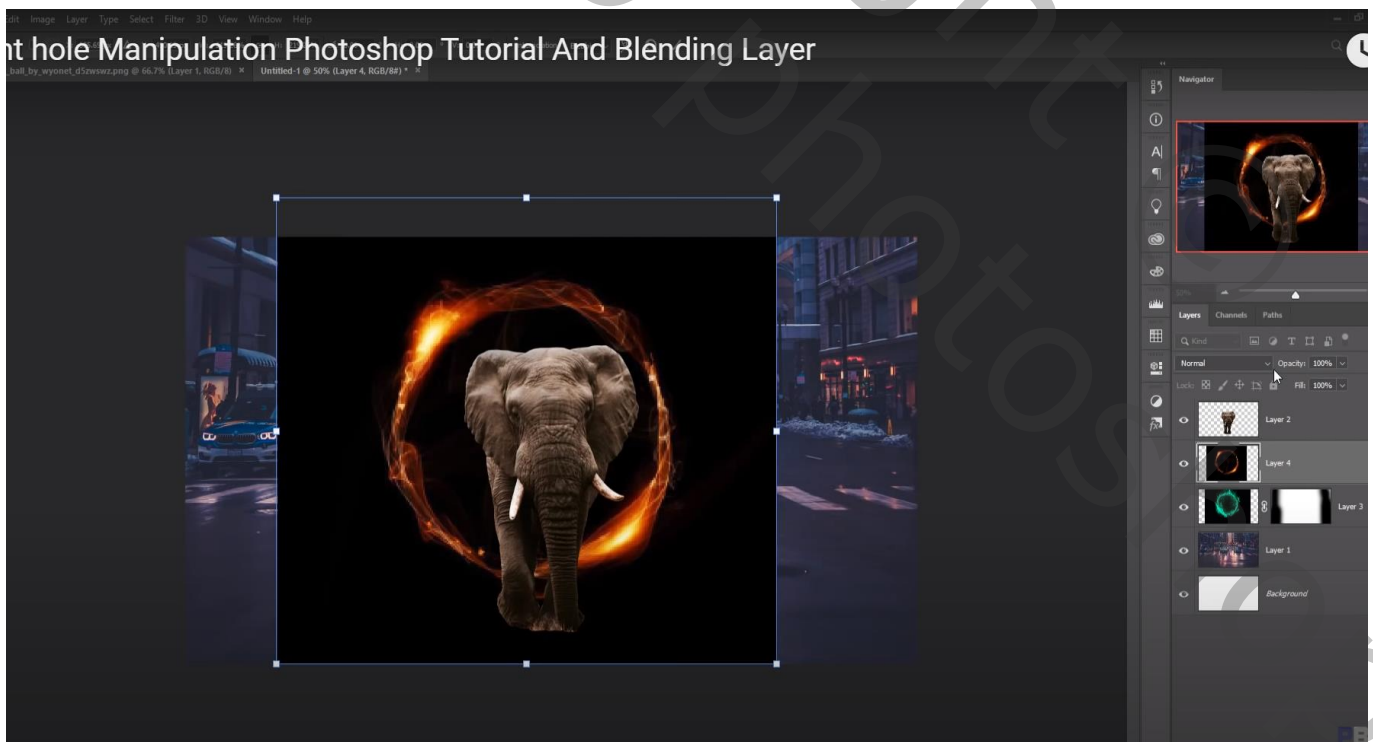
Edit Image Layer Type Select Filter 3D View Window Help

nt hole Manipulation Photoshop Tutorial And Blending Layer

_ball_by_wyonet_d5zwswz.png @ 66.7% (Layer 1, RGB/8) × Untitled-1 @ 50% (Layer 4, RGB/8#) * ×

Navigator

Layers Channels Paths

Q Kind

Normal Opacity: 100%

Lock: Fill: 100%

Layer 2

Layer 4

Layer 3

Layer 1

Background